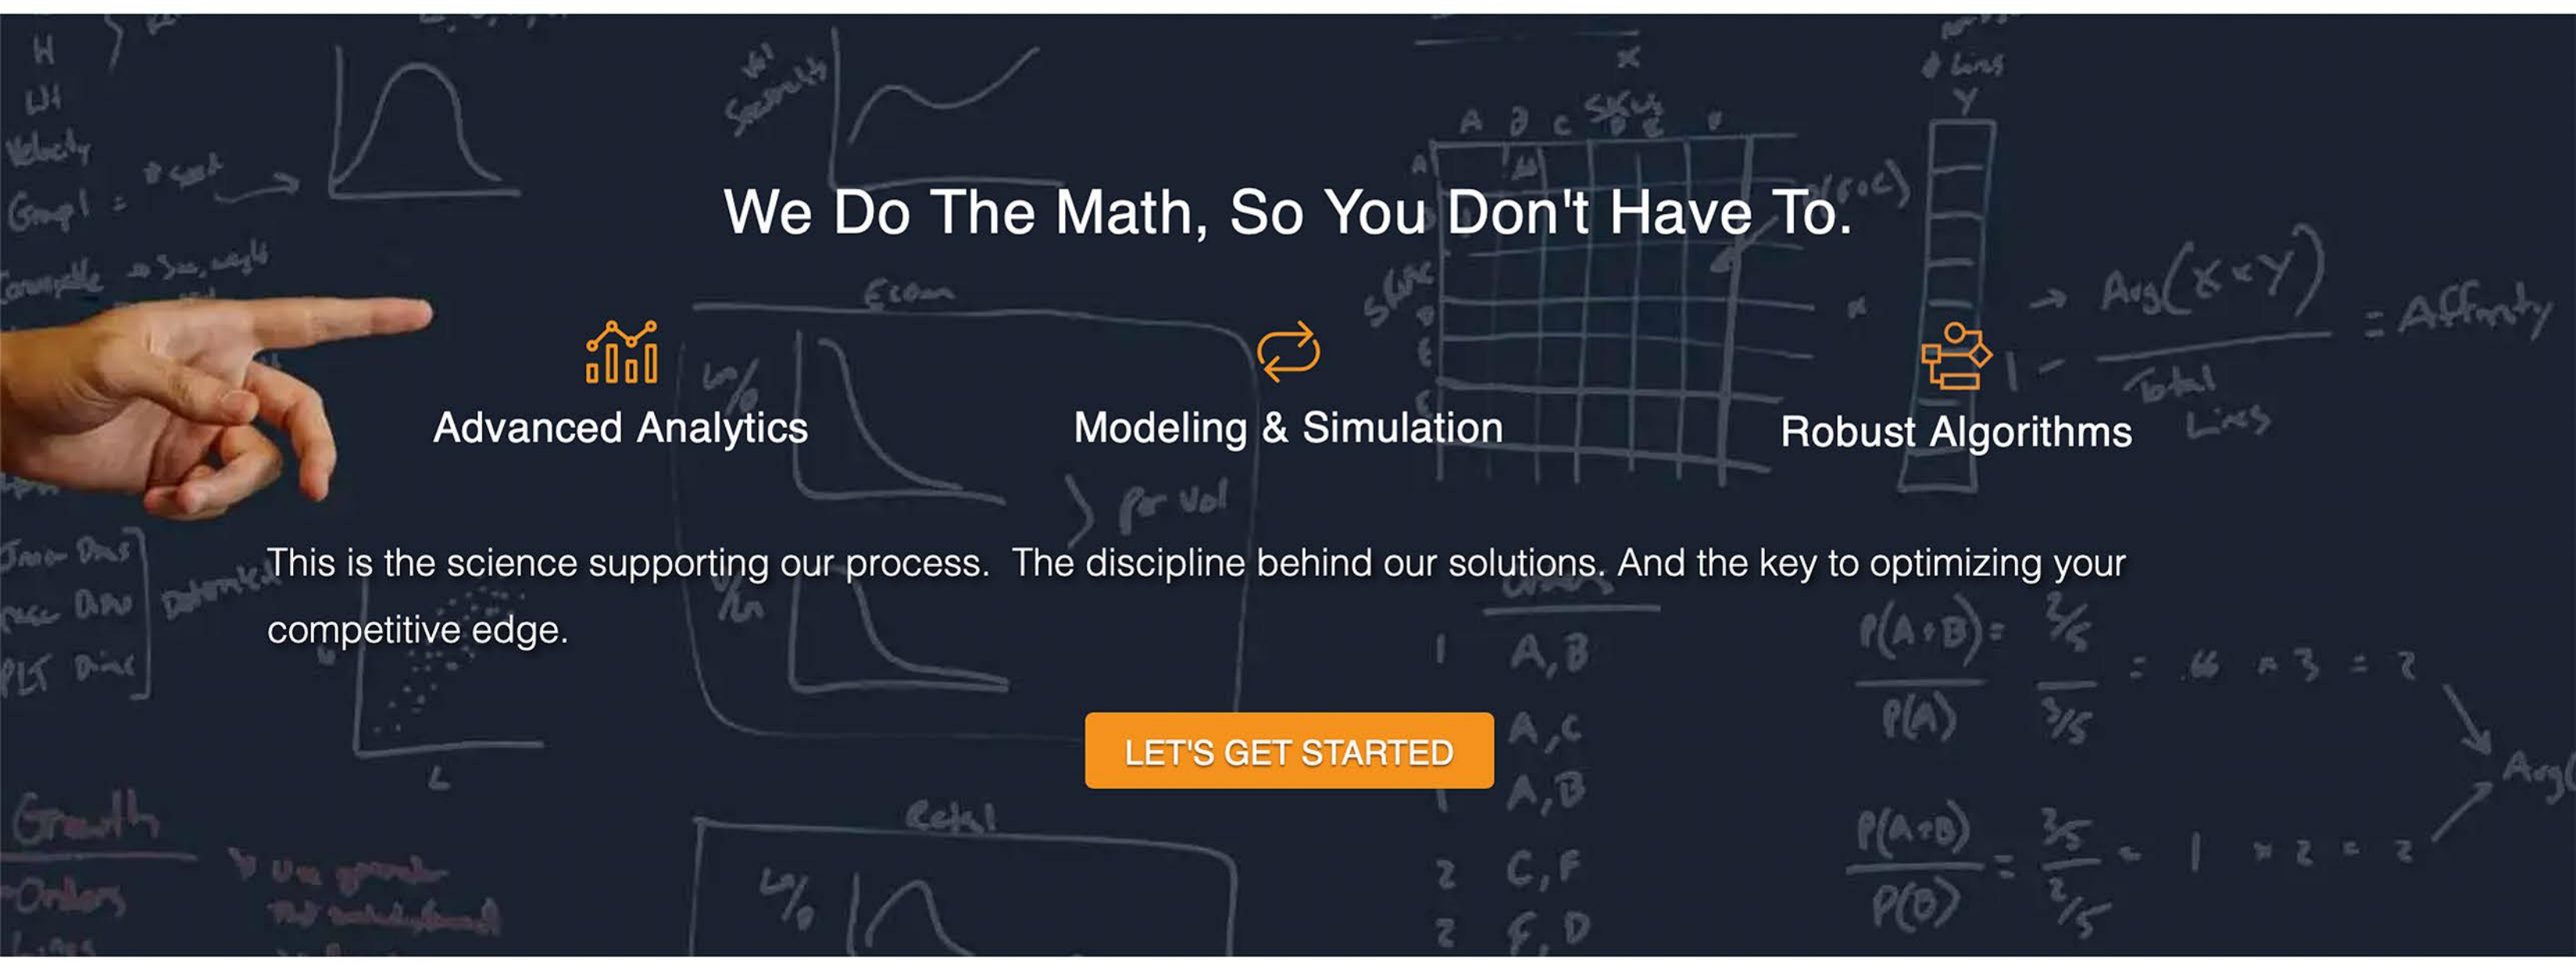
We Do The Math, So You Don't Have To.

Advanced Analytics

Modeling & Simulation

Robust Algorithms

This is the science supporting our process. The discipline behind our solutions. And the key to optimizing your competitive edge.

LET'S GET STARTED